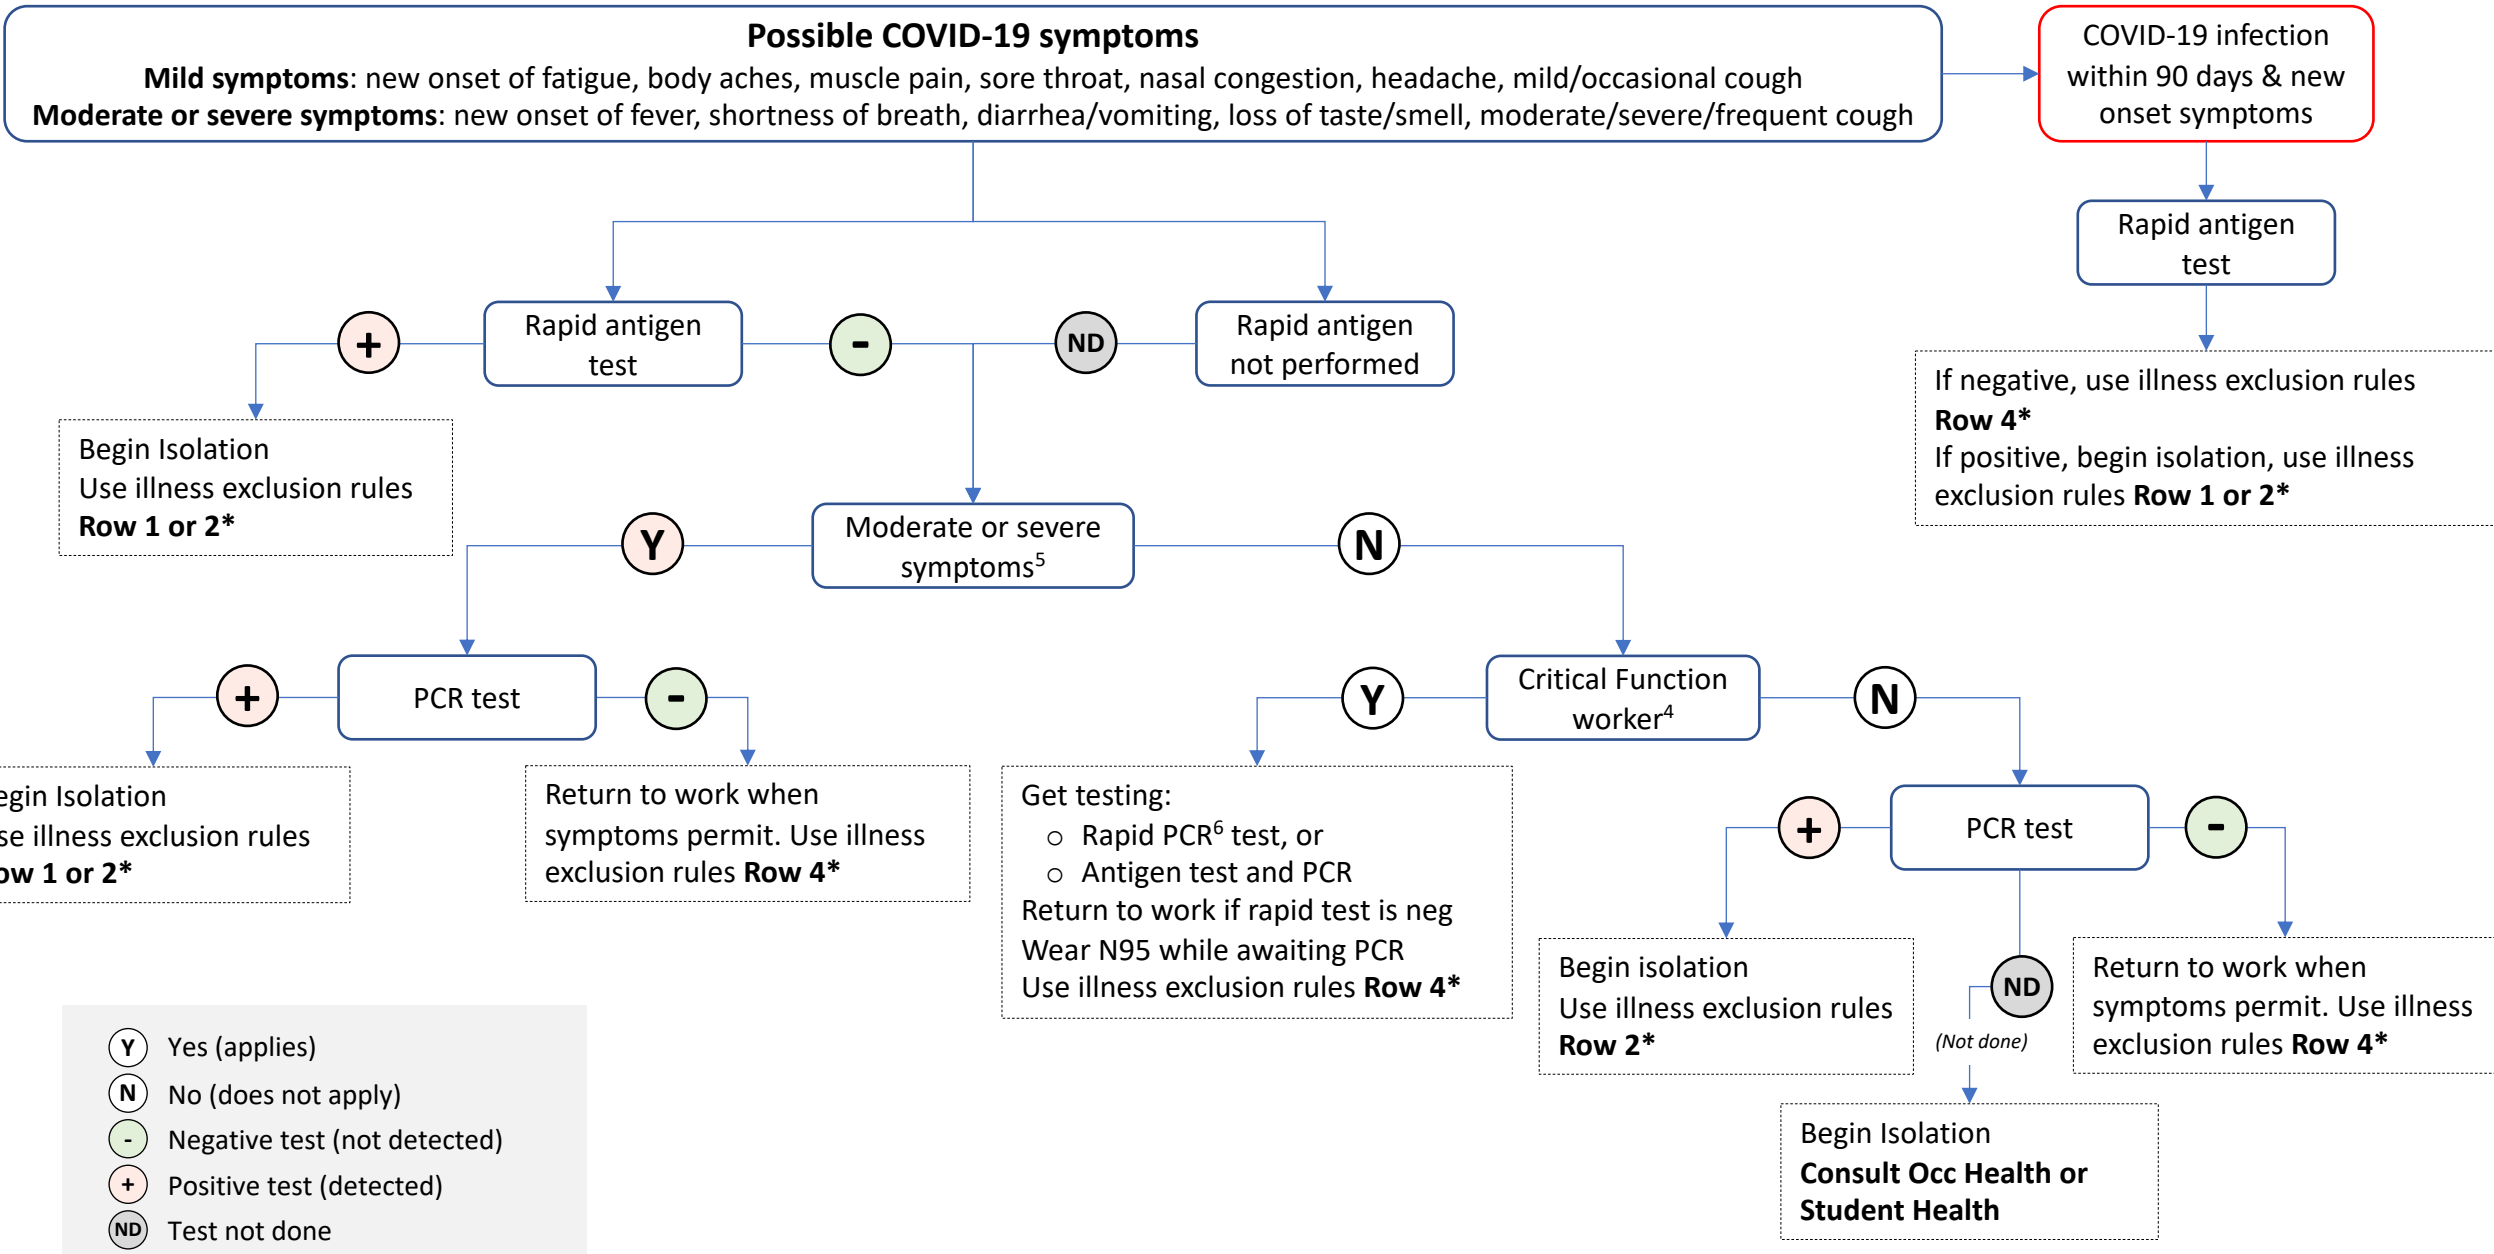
**Possible COVID-19 symptoms**
**Mild symptoms**: new onset of fatigue, body aches, muscle pain, sore throat, nasal congestion, headache, mild/occasional cough
**Moderate or severe symptoms**: new onset of fever, shortness of breath, diarrhea/vomiting, loss of taste/smell, moderate/severe/frequent cough

COVID-19 infection within 90 days & new onset symptoms

Rapid antigen test

If negative, use illness exclusion rules **Row 4***
If positive, begin isolation, use illness exclusion rules **Row 1 or 2***

+

Rapid antigen test

-

ND

Rapid antigen not performed

Begin Isolation
Use illness exclusion rules
**Row 1 or 2***

Y

Moderate or severe symptoms$^5$

N

+

PCR test

-

egin Isolation
se illness exclusion rules
ow 1 or 2*

Return to work when symptoms permit. Use illness exclusion rules **Row 4***

Y

Critical Function worker$^4$

N

Get testing:
○ Rapid PCR$^6$ test, or
○ Antigen test and PCR
Return to work if rapid test is neg
Wear N95 while awaiting PCR
Use illness exclusion rules **Row 4***

+

PCR test

-

Begin isolation
Use illness exclusion rules
**Row 2***

ND

(Not done)

Return to work when symptoms permit. Use illness exclusion rules **Row 4***

Begin Isolation
**Consult Occ Health or Student Health**

Y Yes (applies)
N No (does not apply)
- Negative test (not detected)
+ Positive test (detected)
ND Test not done